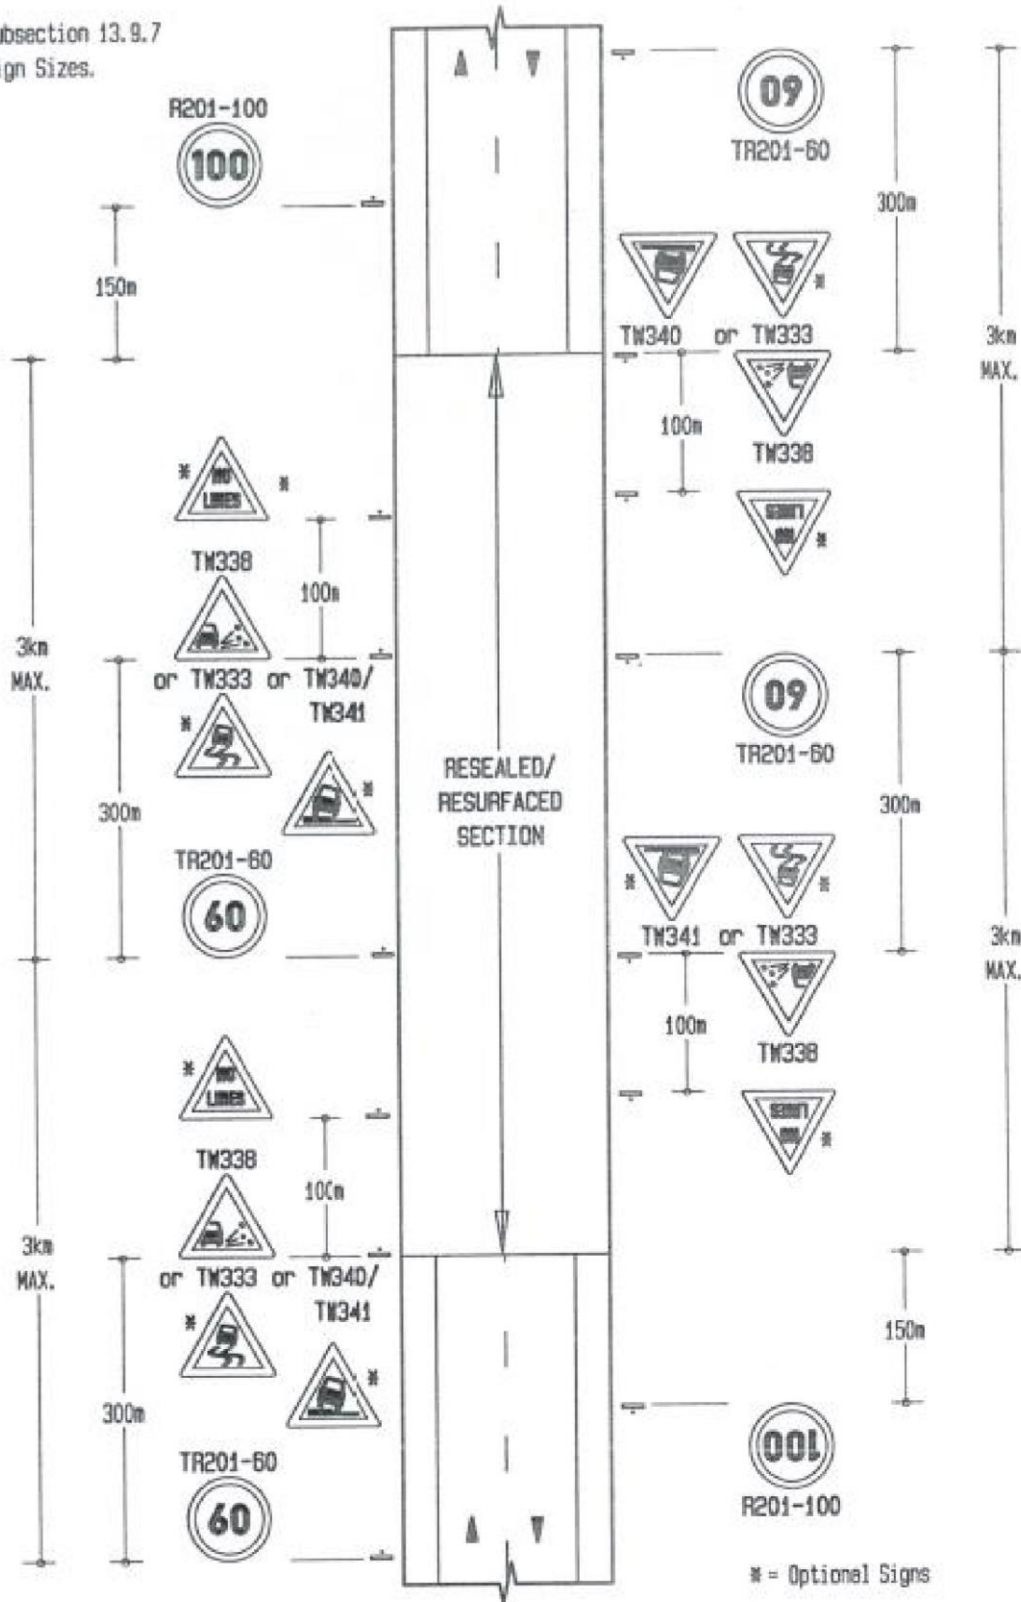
ubsection 13.9.7
ign Sizes.

R201-100
100
150m
3km
MAX.
*
NO LINES
*
TM338
100m
3km
MAX.
or TM333 or TM340/
TM341
*
*
300m
TR201-60
60
*
NO LINES
TM338
100m
3km
MAX.
or TM333 or TM340/
TM341
*
*
300m
TR201-60
60

RESEALED/
RESURFACED
SECTION

09
TR201-60
300m
TM340 or TM333
*
TM338
100m
3km
MAX.
*
09
TR201-60
300m
TM341 or TM333
*
*
TM338
100m
3km
MAX.
*
150m
100
R201-100
* = Optional Signs